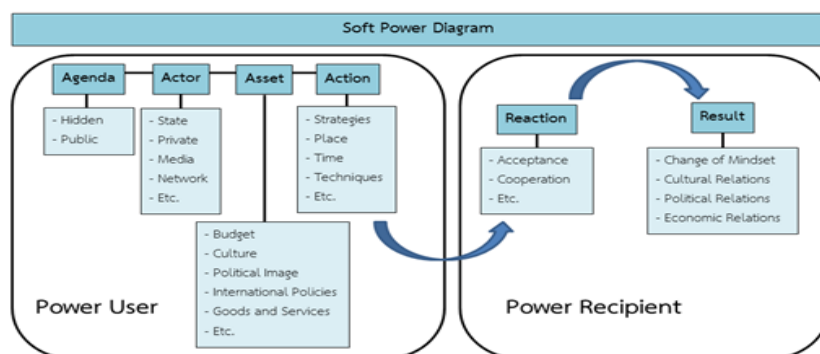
Soft Power Diagram

Agenda

- Hidden
- Public

Actor

- State
- Private
- Media
- Network
- Etc.

Asset

- Budget
- Culture
- Political Image
- International Policies
- Goods and Services
- Etc.

Action

- Strategies
- Place
- Time
- Techniques
- Etc.

Power User

Reaction

- Acceptance
- Cooperation
- Etc.

Result

- Change of Mindset
- Cultural Relations
- Political Relations
- Economic Relations

Power Recipient